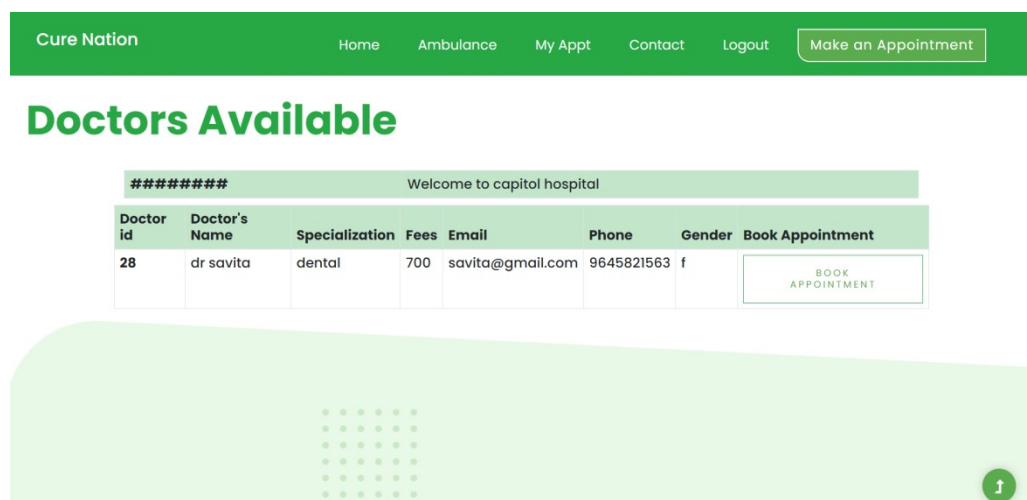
Cure Nation

Home Ambulance My Appt Contact Logout Make an Appointment

Doctors Available

######## Welcome to capitol hospital

| Doctor id | Doctor's Name | Specialization | Fees | Email | Phone | Gender | Book Appointment |
|---|---|---|---|---|---|---|---|
| 28 | dr savita | dental | 700 | savita@gmail.com | 9645821563 | f | BOOK APPOINTMENT |